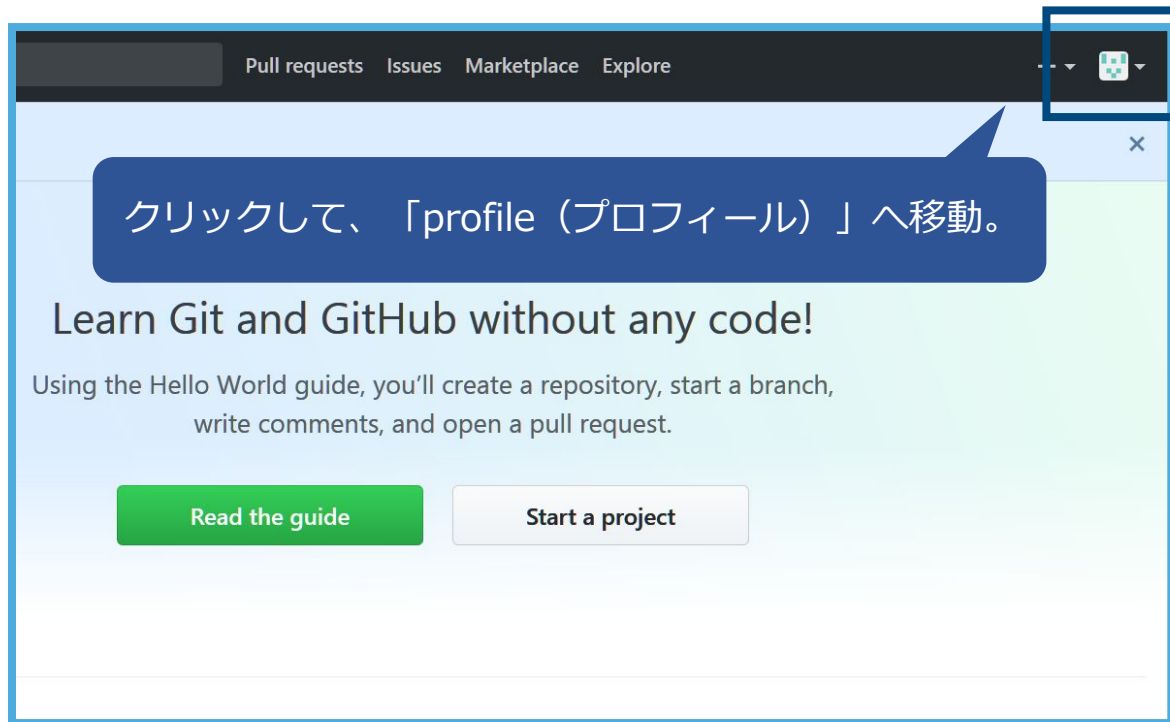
Pull requests Issues Marketplace Explore

×

クリックして、「profile（プロフィール）」へ移動。

Learn Git and GitHub without any code!

Using the Hello World guide, you'll create a repository, start a branch, write comments, and open a pull request.

Read the guide

Start a project